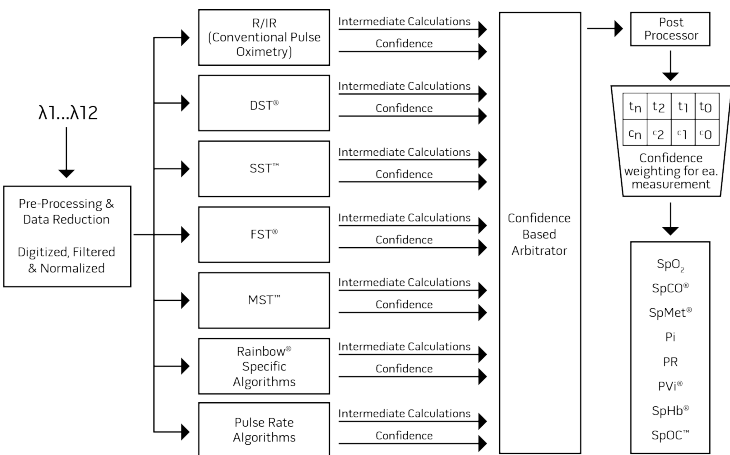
λ1...λ12

Pre-Processing & Data Reduction

Digitized, Filtered & Normalized

R/IR (Conventional Pulse Oximetry)

Intermediate Calculations

Confidence

DST®

Intermediate Calculations

Confidence

SST™

Intermediate Calculations

Confidence

FST®

Intermediate Calculations

Confidence

MST™

Intermediate Calculations

Confidence

Rainbow® Specific Algorithms

Intermediate Calculations

Confidence

Pulse Rate Algorithms

Intermediate Calculations

Confidence

Confidence Based Arbitrator

Post Processor

| $t_n$ | $t_2$ | $t_1$ | $t_0$ |
|---|---|---|---|
| $c_n$ | $c_2$ | $c_1$ | $c_0$ |

Confidence weighting for ea. measurement

$SpO_2$

SpCO®

SpMet®

Pi

PR

PVi®

SpHb®

SpOC™